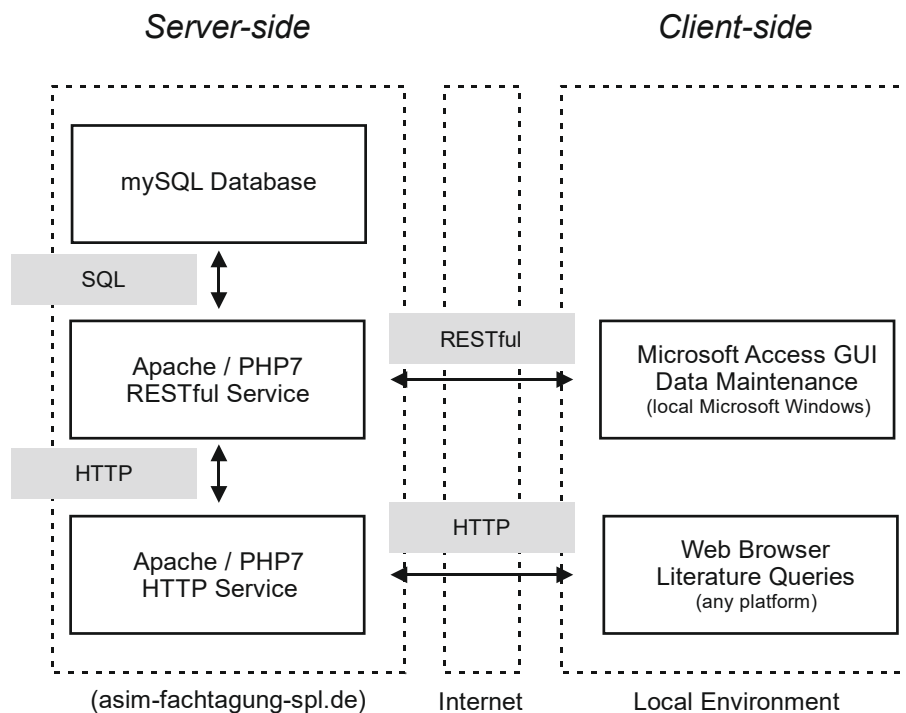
Server-side

Client-side

mySQL Database

SQL

Apache / PHP7
RESTful Service

RESTful

Microsoft Access GUI
Data Maintenance
(local Microsoft Windows)

HTTP

Apache / PHP7
HTTP Service

HTTP

Web Browser
Literature Queries
(any platform)

(asim-fachtagung-spl.de)

Internet

Local Environment